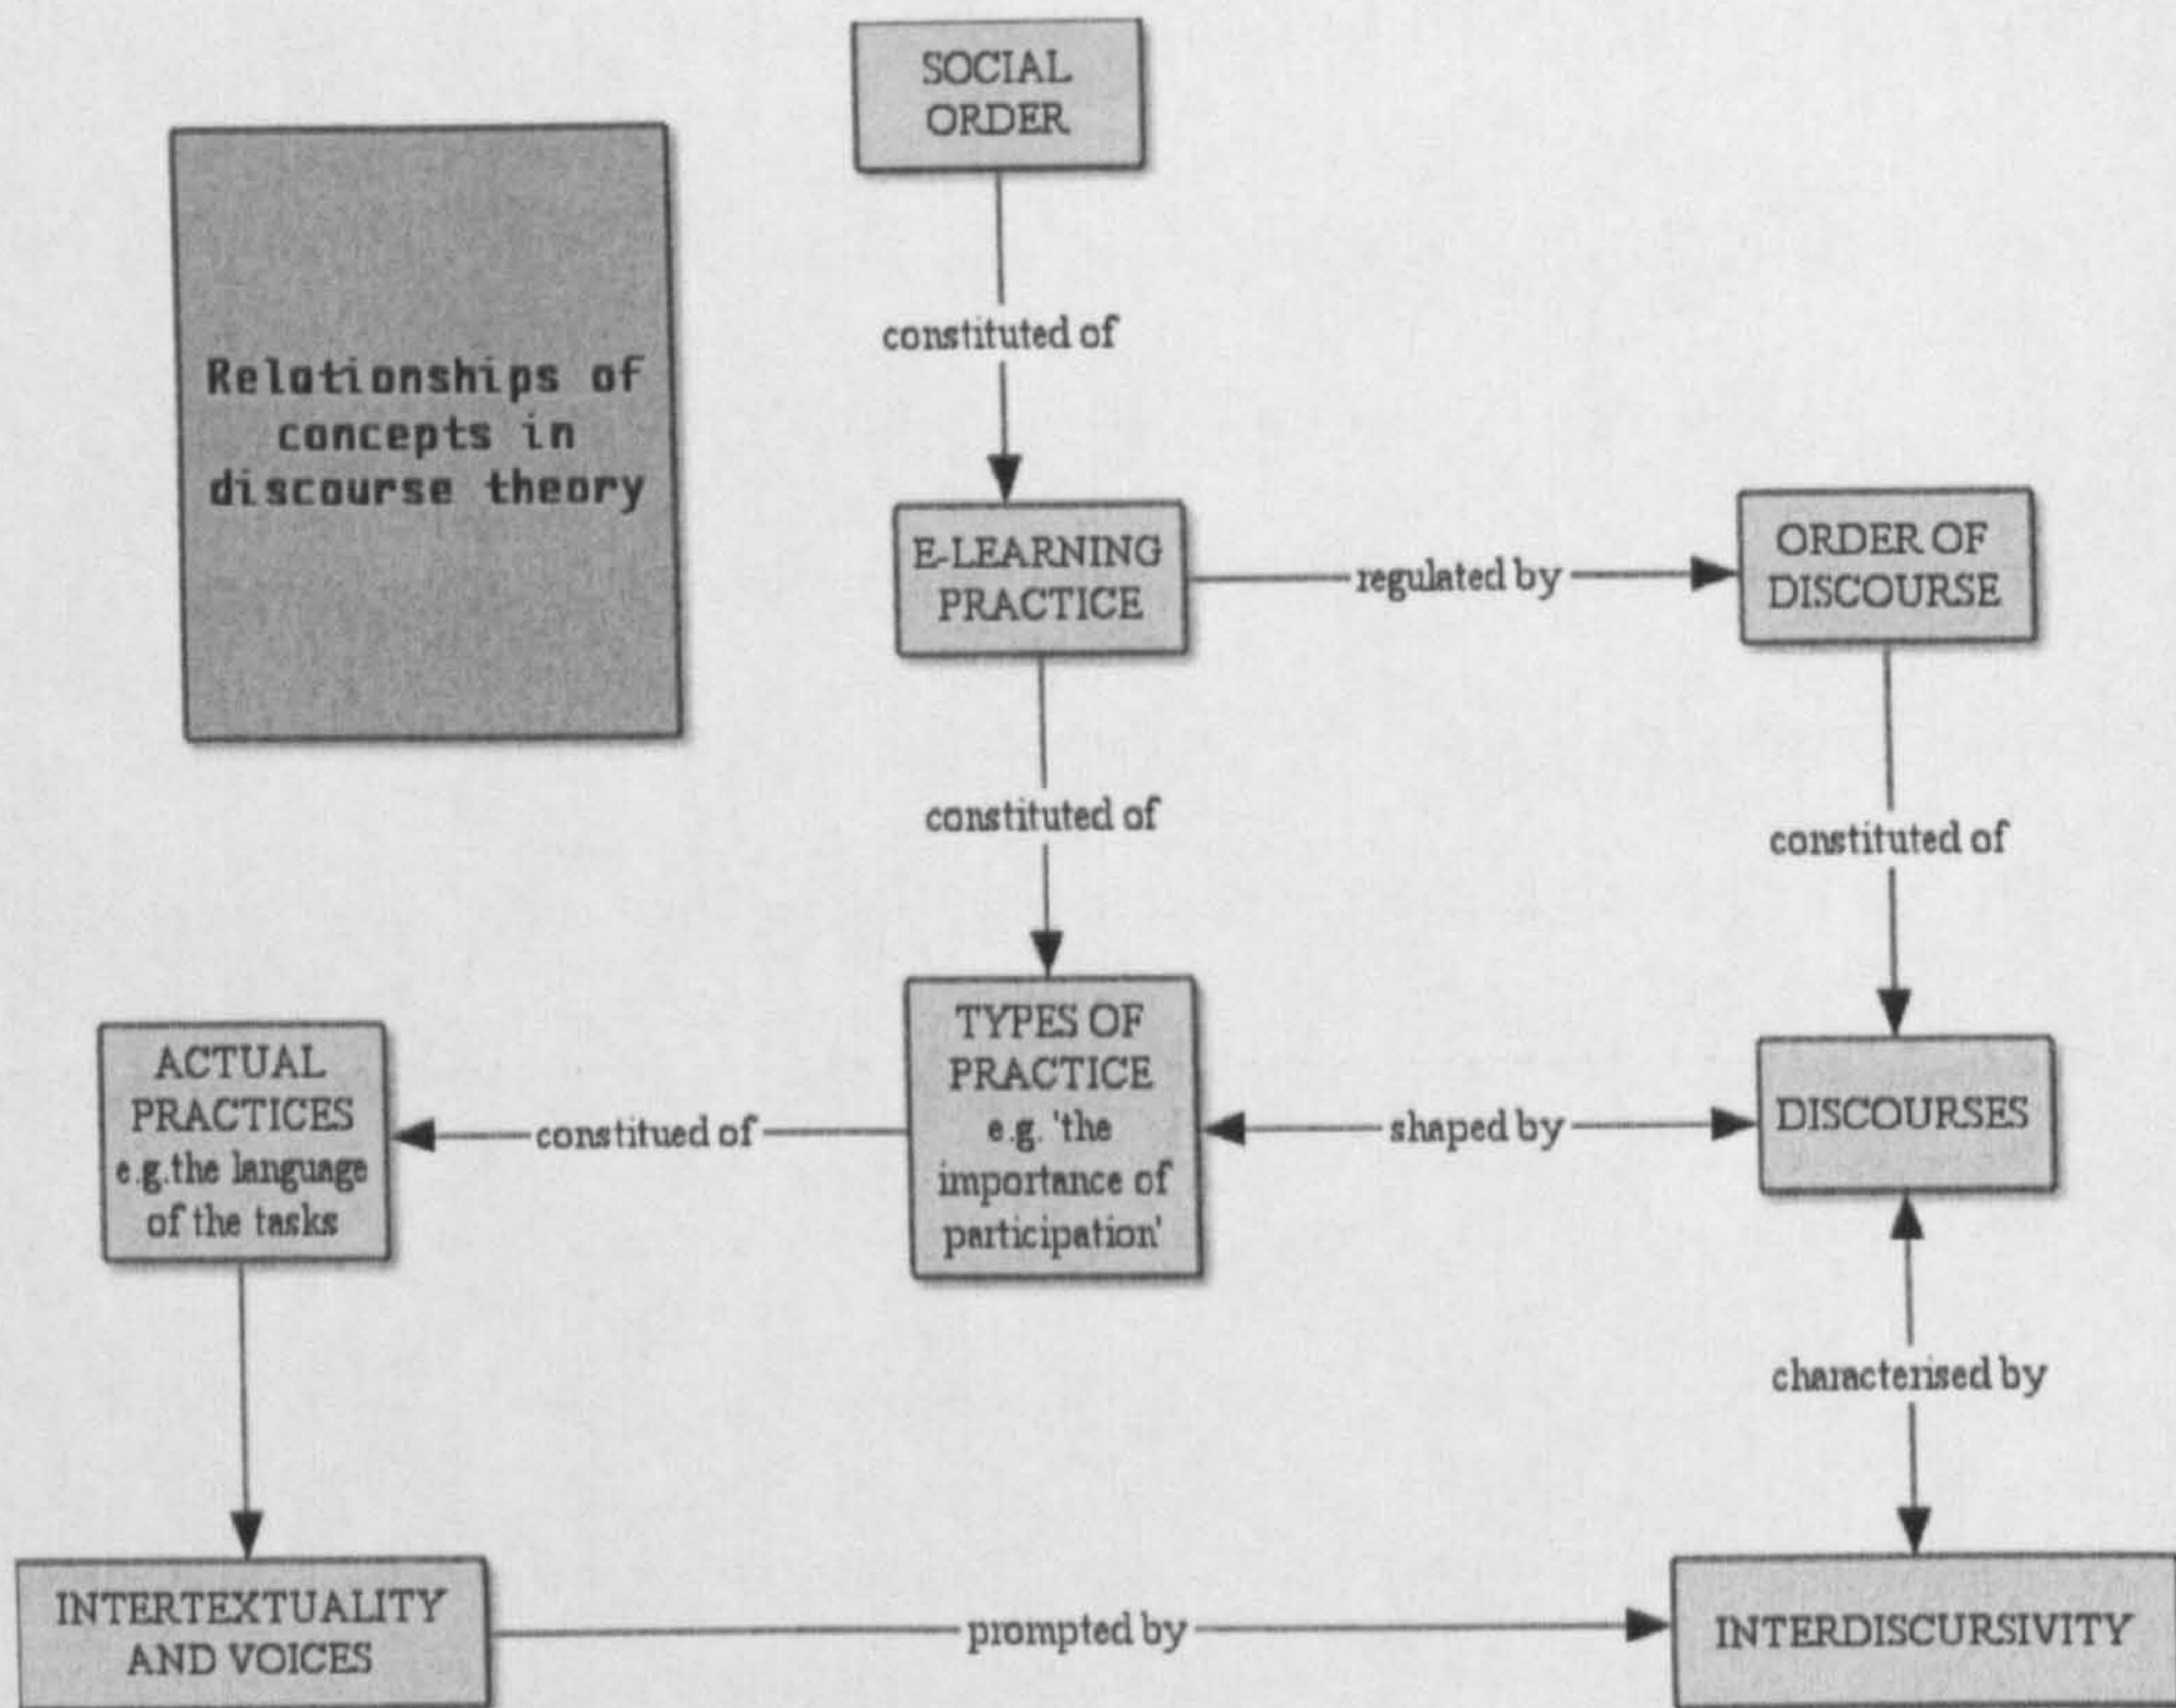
Relationships of concepts in discourse theory

SOCIAL ORDER

constituted of

E-LEARNING PRACTICE

regulated by

ORDER OF DISCOURSE

constituted of

constituted of

ACTUAL PRACTICES e.g.the language of the tasks

constitued of

TYPES OF PRACTICE e.g. 'the importance of participation'

shaped by

DISCOURSES

characterised by

INTERTEXTUALITY AND VOICES

prompted by

INTERDISCURSIVITY